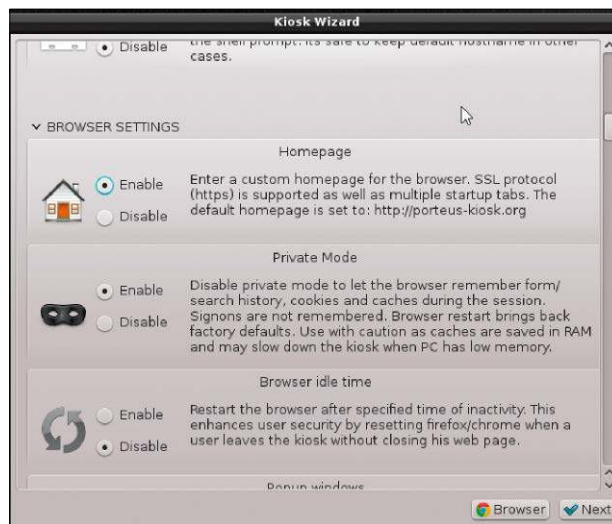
Kiosk Wizard

Disable

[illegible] shell prompt. It's safe to keep default hostname in other cases.

BROWSER SETTINGS

Homepage

Enable
Disable

Enter a custom homepage for the browser. SSL protocol (https) is supported as well as multiple startup tabs. The default homepage is set to: http://porteus-kiosk.org

Private Mode

Enable
Disable

Disable private mode to let the browser remember form/ search history, cookies and caches during the session. Signons are not remembered. Browser restart brings back factory defaults. Use with caution as caches are saved in RAM and may slow down the kiosk when PC has low memory.

Browser idle time

Enable
Disable

Restart the browser after specified time of inactivity. This enhances user security by resetting firefox/chrome when a user leaves the kiosk without closing his web page.

Popup windows

Browser
Next